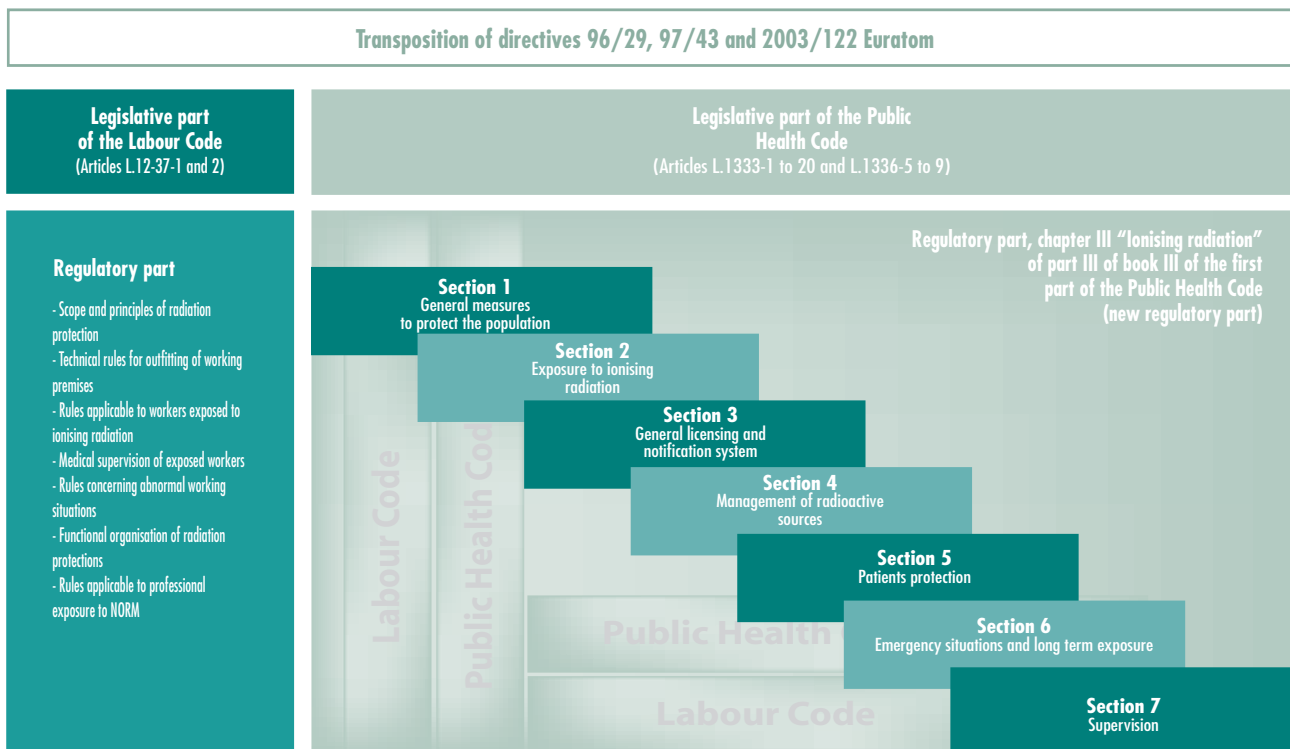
Transposition of directives 96/29, 97/43 and 2003/122 Euratom

Legislative part of the Labour Code
(Articles L.12-37-1 and 2)

Legislative part of the Public Health Code
(Articles L.1333-1 to 20 and L.1336-5 to 9)

Regulatory part

- Scope and principles of radiation protection
- Technical rules for outfitting of working premises
- Rules applicable to workers exposed to ionising radiation
- Medical supervision of exposed workers
- Rules concerning abnormal working situations
- Functional organisation of radiation protections
- Rules applicable to professional exposure to NORM

Regulatory part, chapter III "Ionising radiation" of part III of book III of the first part of the Public Health Code (new regulatory part)

Section 1
General measures to protect the population

Section 2
Exposure to ionising radiation

Section 3
General licensing and notification system

Section 4
Management of radioactive sources

Section 5
Patients protection

Section 6
Emergency situations and long term exposure

Section 7
Supervision

Labour Code

Public Health Cod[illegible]

Public Health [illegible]

Labour Code